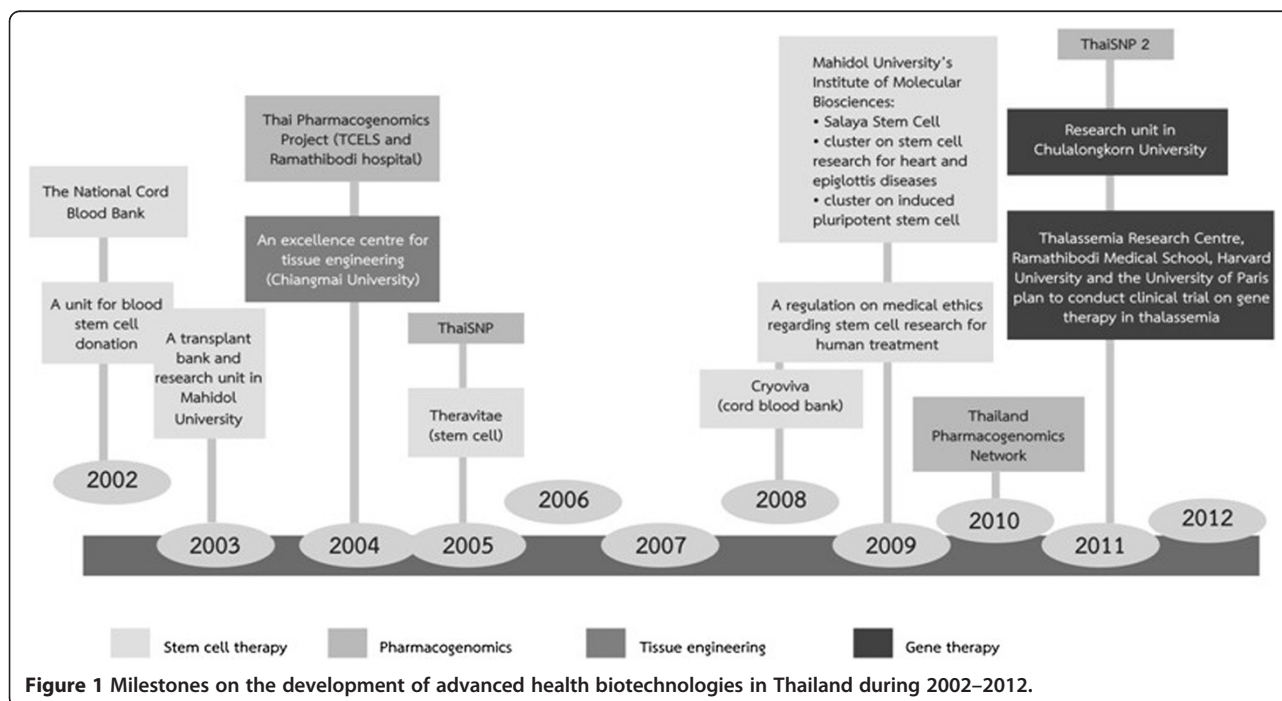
The National Cord Blood Bank

A unit for blood stem cell donation

2002

A transplant bank and research unit in Mahidol University

2003

Thai Pharmacogenomics Project (TCELS and Ramathibodi hospital)

An excellence centre for tissue engineering (Chiangmai University)

2004

ThaiSNP

Theravitae (stem cell)

2005

2006

2007

Cryoviva (cord blood bank)

2008

Mahidol University's Institute of Molecular Biosciences:
• Salaya Stem Cell
• cluster on stem cell research for heart and epiglottis diseases
• cluster on induced pluripotent stem cell

A regulation on medical ethics regarding stem cell research for human treatment

2009

Thailand Pharmacogenomics Network

2010

ThaiSNP 2

Research unit in Chulalongkorn University

Thalassemia Research Centre, Ramathibodi Medical School, Harvard University and the University of Paris plan to conduct clinical trial on gene therapy in thalassemia

2011

2012

Stem cell therapy

Pharmacogenomics

Tissue engineering

Gene therapy

**Figure 1** **Milestones on the development of advanced health biotechnologies in Thailand during 2002–2012.**